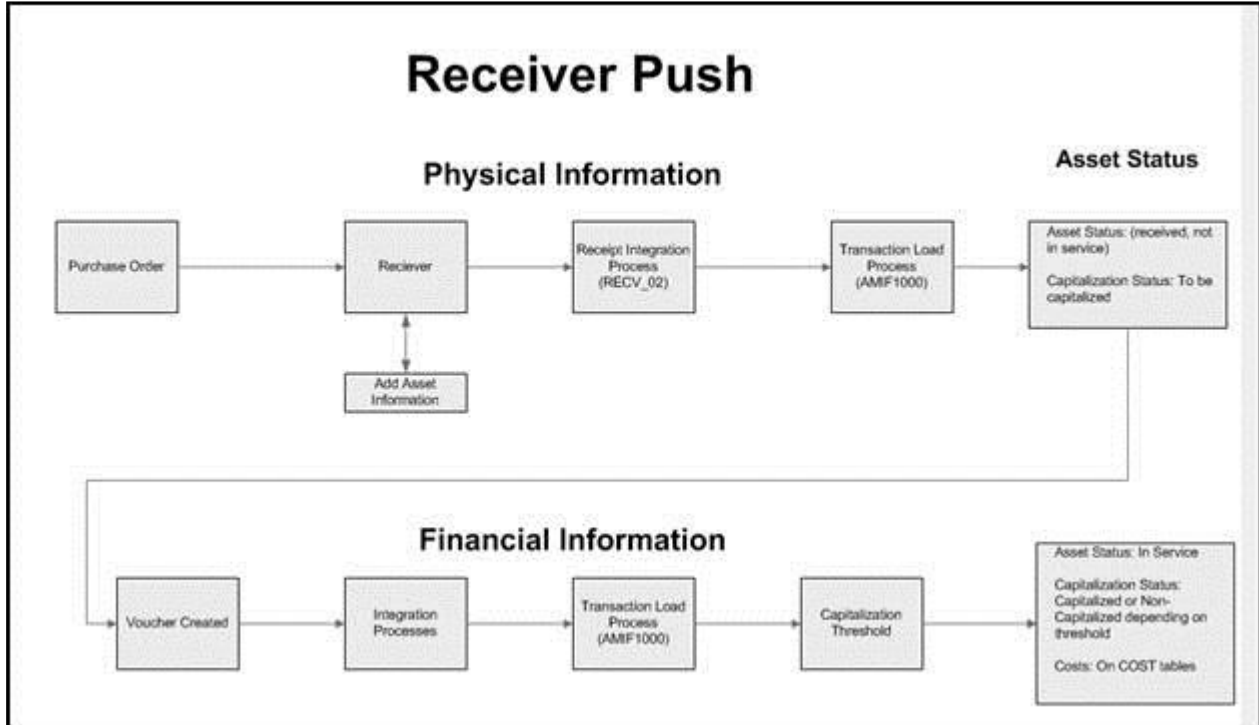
Receiver Push

Physical Information

Asset Status

Purchase Order

Reciever

Add Asset Information

Receipt Integration Process (RECV_02)

Transaction Load Process (AMIF1000)

Asset Status: (received, not in service)

Capitalization Status: To be capitalized

Financial Information

Voucher Created

Integration Processes

Transaction Load Process (AMIF1000)

Capitalization Threshold

Asset Status: In Service

Capitalization Status: Capitalized or Non-Capitalized depending on threshold

Costs: On COST tables